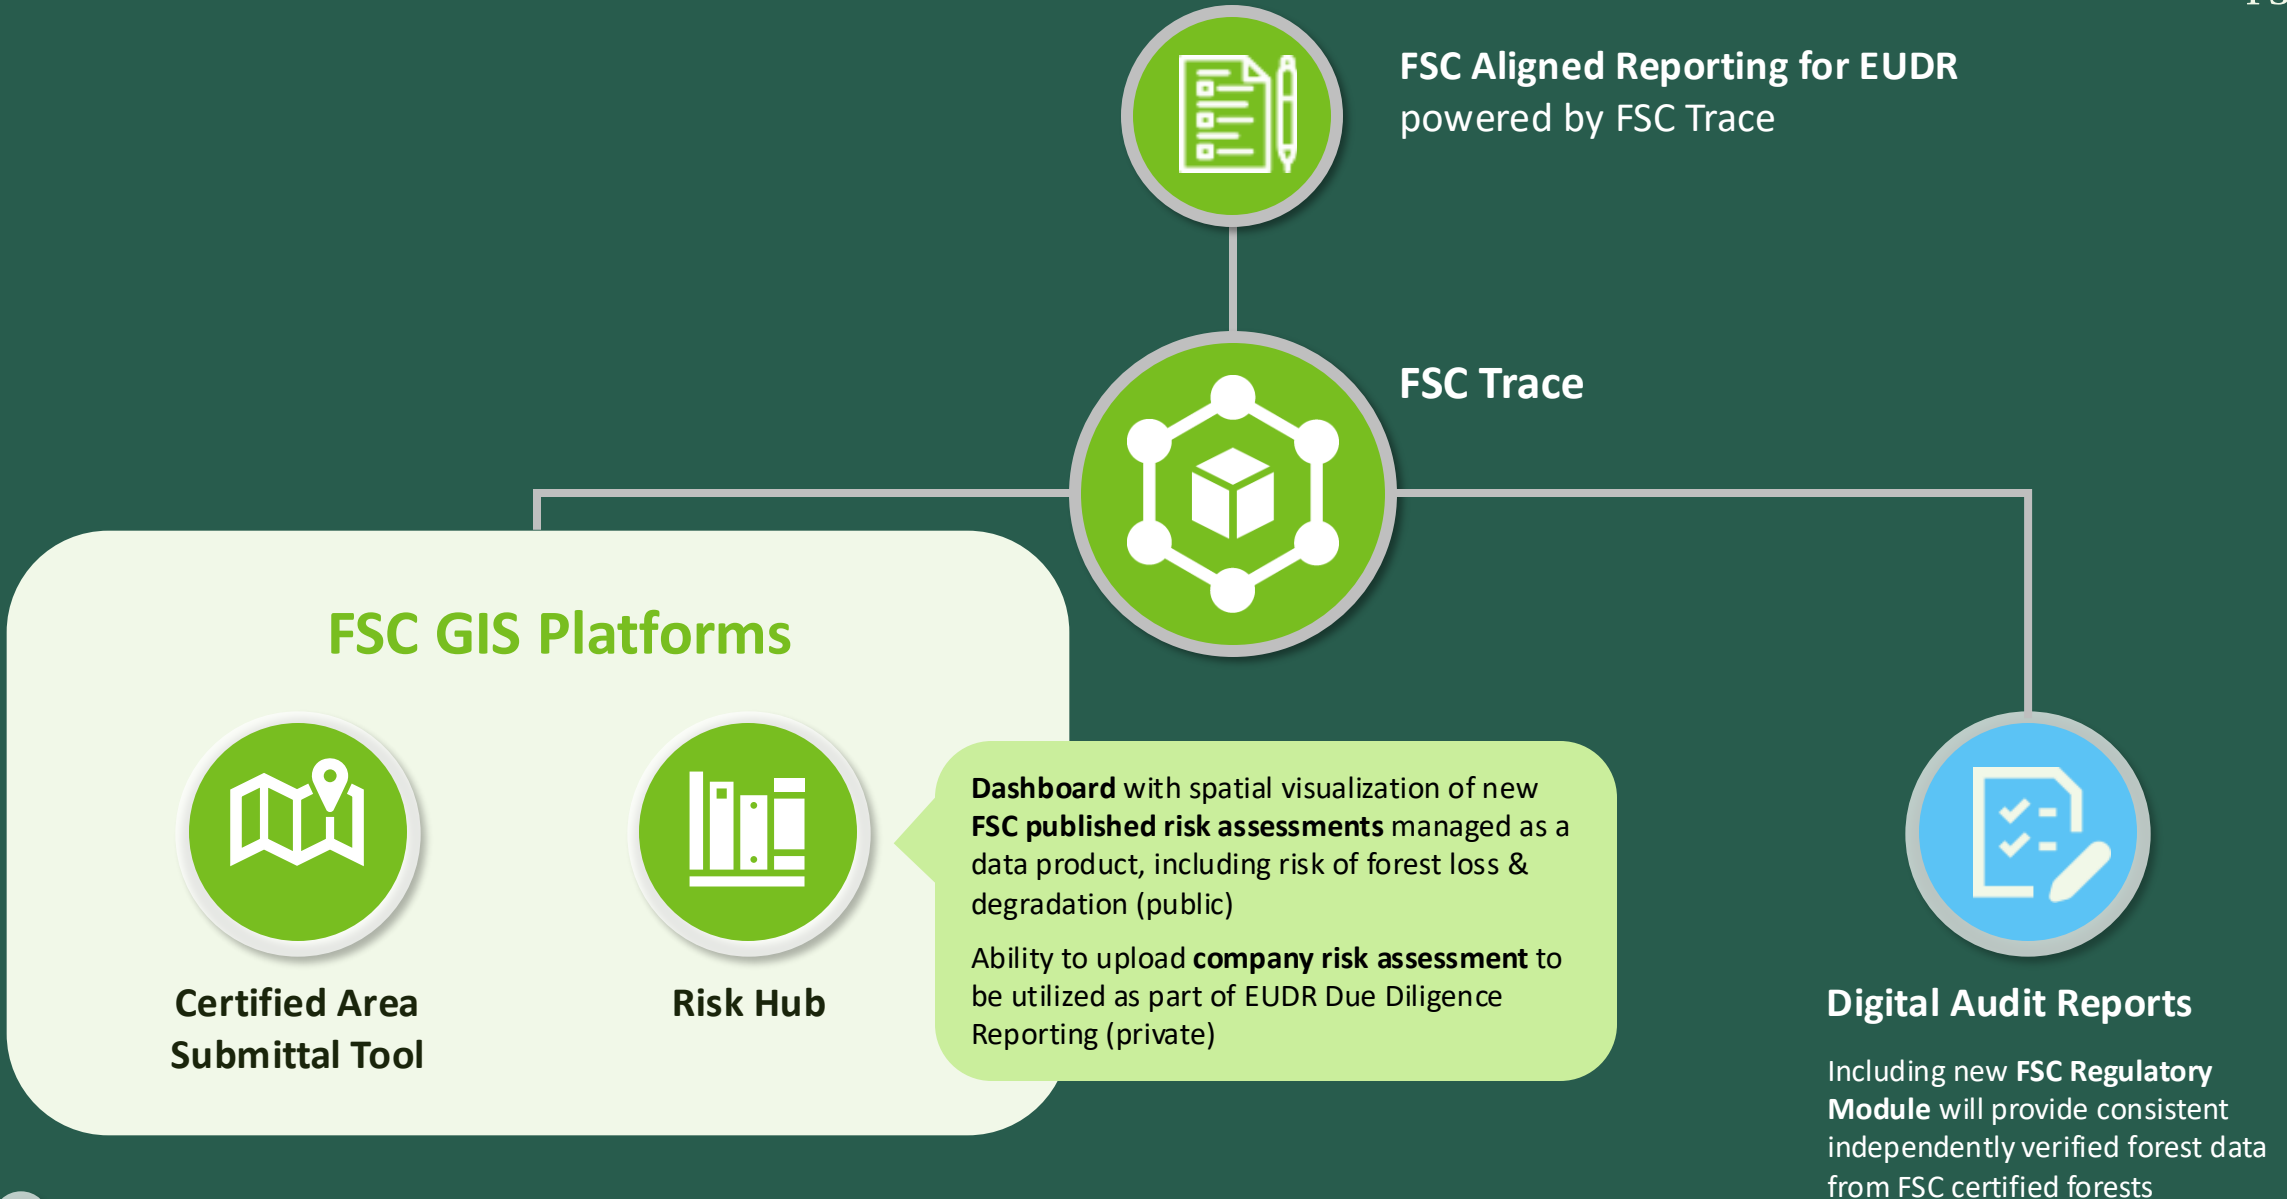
FSC Aligned Reporting for EUDR
powered by FSC Trace

FSC Trace

FSC GIS Platforms

Certified Area Submittal Tool

Risk Hub

Dashboard with spatial visualization of new FSC published risk assessments managed as a data product, including risk of forest loss & degradation (public)

Ability to upload company risk assessment to be utilized as part of EUDR Due Diligence Reporting (private)

Digital Audit Reports

Including new FSC Regulatory Module will provide consistent independently verified forest data from FSC certified forests